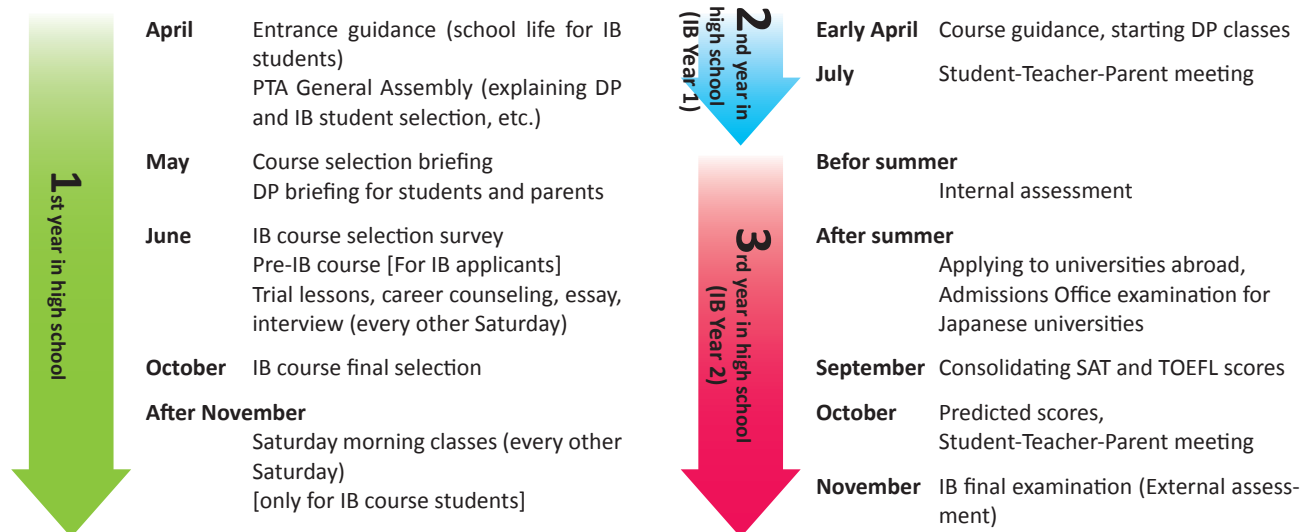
1st year in high school

April Entrance guidance (school life for IB students)
PTA General Assembly (explaining DP and IB student selection, etc.)

May Course selection briefing
DP briefing for students and parents

June IB course selection survey
Pre-IB course [For IB applicants]
Trial lessons, career counseling, essay, interview (every other Saturday)

October IB course final selection

After November
Saturday morning classes (every other Saturday)
[only for IB course students]

2nd year in high school (IB Year 1)

Early April Course guidance, starting DP classes

July Student-Teacher-Parent meeting

3rd year in high school (IB Year 2)

Befor summer
Internal assessment

After summer
Applying to universities abroad, Admissions Office examination for Japanese universities

September Consolidating SAT and TOEFL scores

October Predicted scores,
Student-Teacher-Parent meeting

November IB final examination (External assessment)